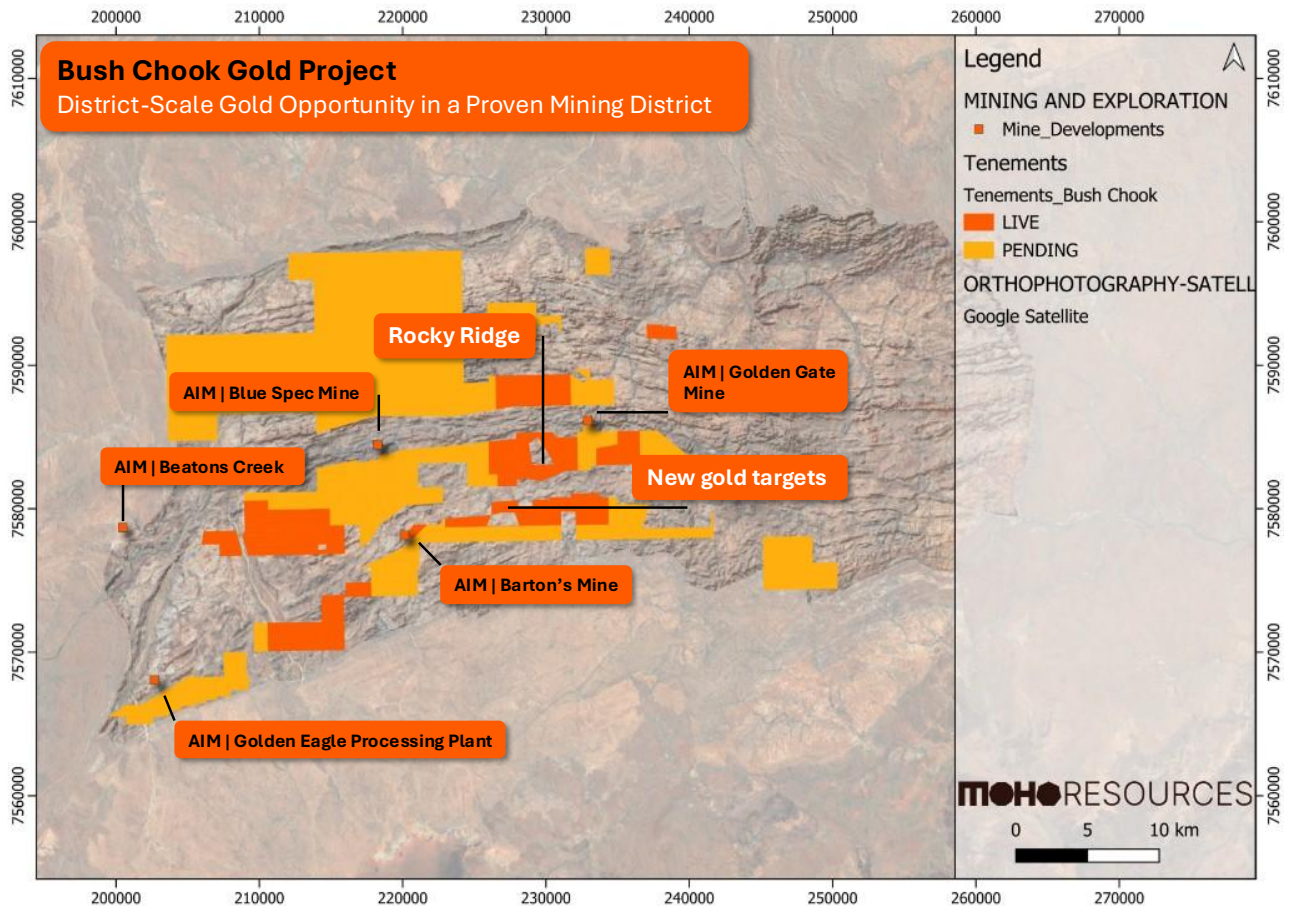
200000 210000 220000 230000 240000 250000 260000 270000

Bush Chook Gold Project
District-Scale Gold Opportunity in a Proven Mining District

Legend
MINING AND EXPLORATION
Mine_Developments
Tenements
Tenements_Bush Chook
LIVE
PENDING
ORTHOPHOTOGRAPHY-SATELL
Google Satellite

Rocky Ridge
AIM | Golden Gate Mine
AIM | Blue Spec Mine
AIM | Beatons Creek
New gold targets
AIM | Barton's Mine
AIM | Golden Eagle Processing Plant

MOHO RESOURCES
0 5 10 km

7610000
7600000
7590000
7580000
7570000
7560000

200000 210000 220000 230000 240000 250000 260000 270000